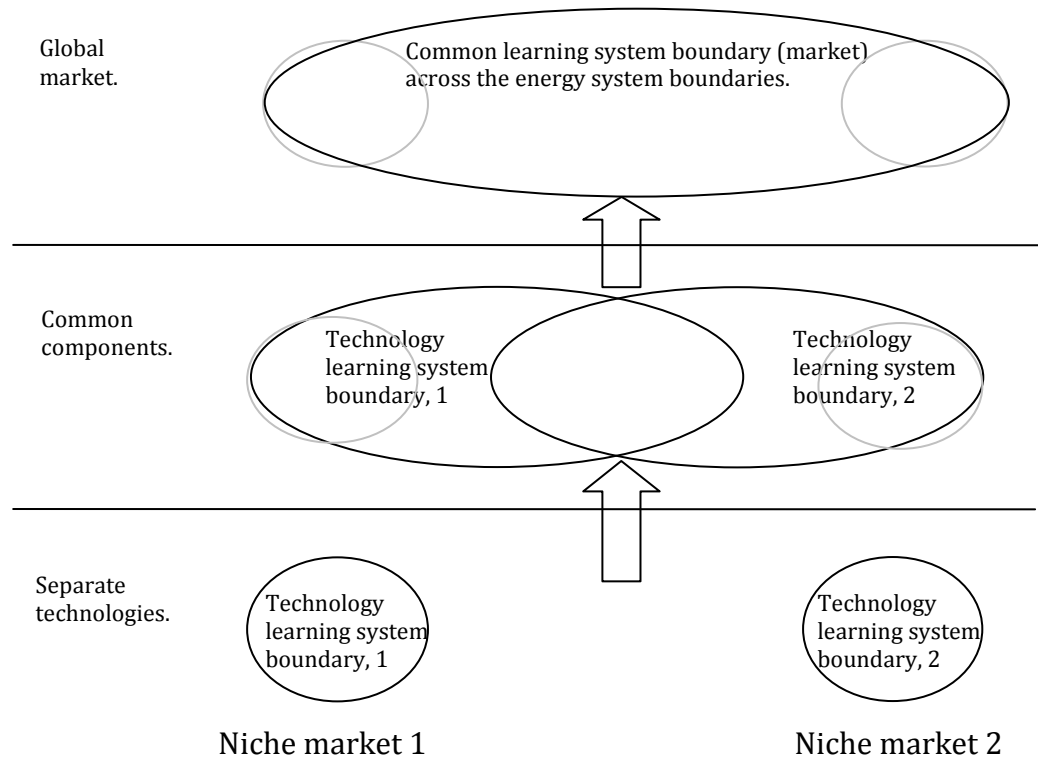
Global market.

Common learning system boundary (market) across the energy system boundaries.

Common components.

Technology learning system boundary, 1

Technology learning system boundary, 2

Separate technologies.

Technology learning system boundary, 1

Technology learning system boundary, 2

Niche market 1

Niche market 2